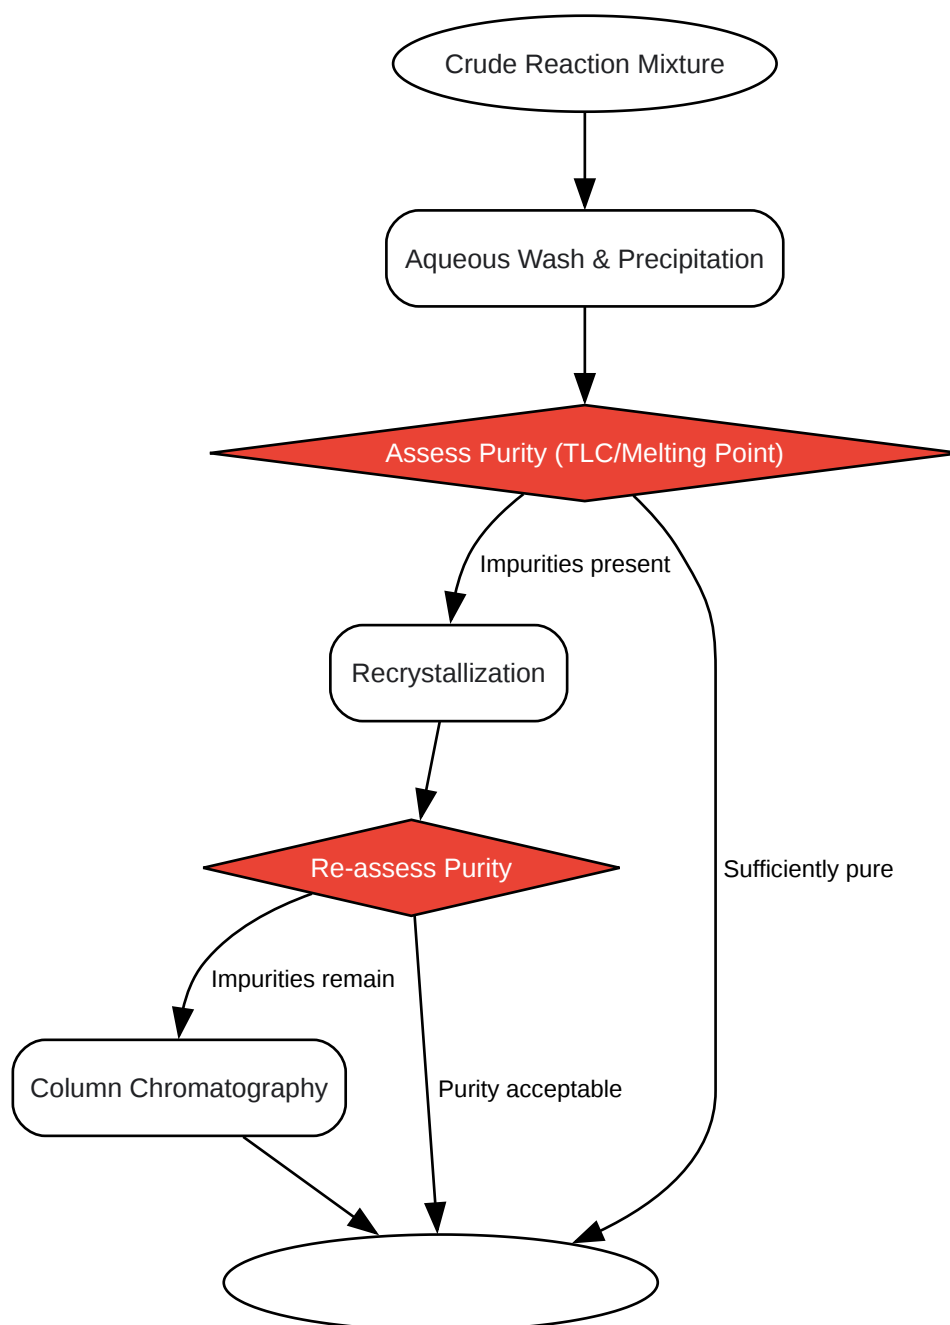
Crude Reaction Mixture

Aqueous Wash & Precipitation

Assess Purity (TLC/Melting Point)

Impurities present

Recrystallization

Re-assess Purity

Impurities remain

Column Chromatography

Purity acceptable

Sufficiently pure